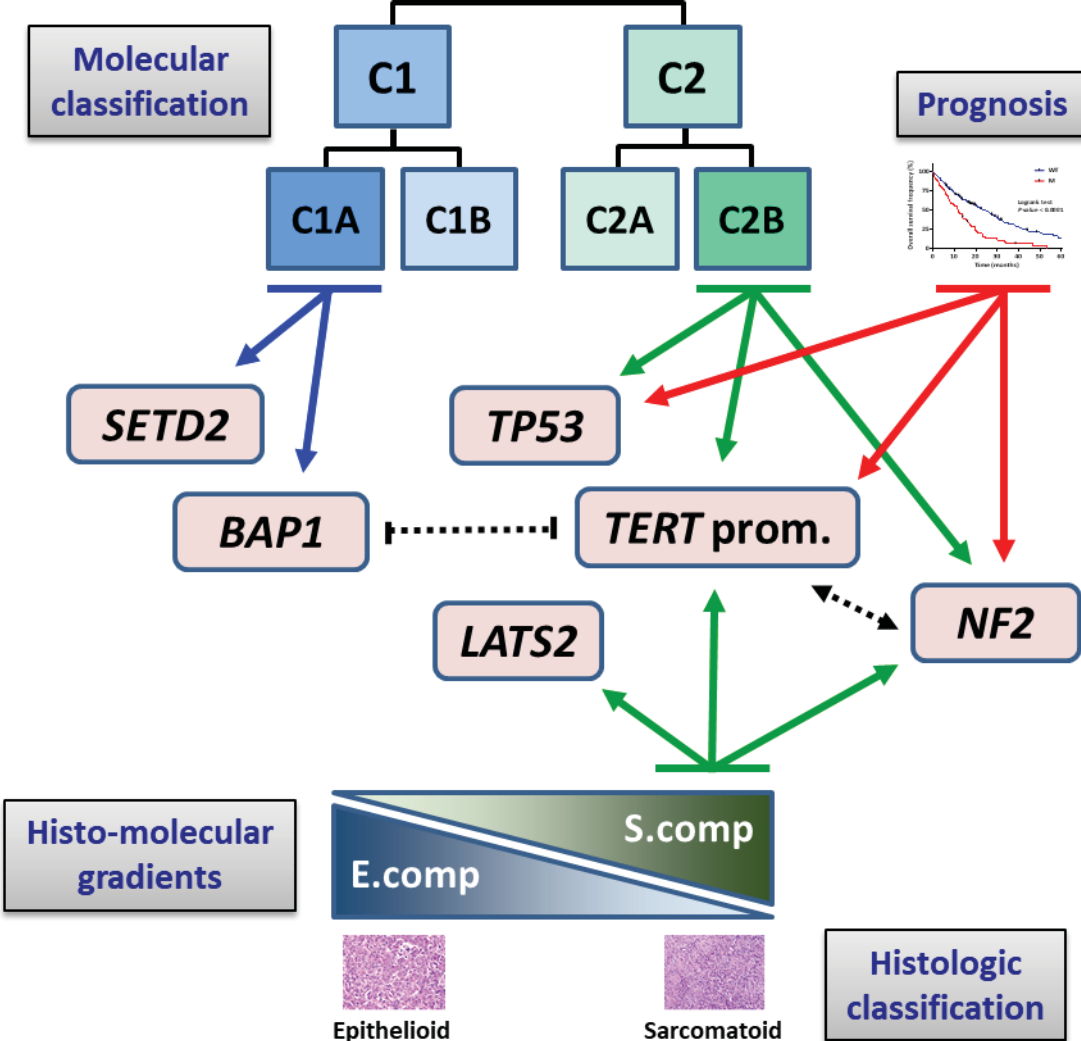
Molecular classification

C1

C2

Prognosis

C1A

C1B

C2A

C2B

Overall survival frequency (%)

WT

M

Logrank test: P-value < 0.0001

Time (months)

SETD2

TP53

BAP1

TERT prom.

LATS2

NF2

Histo-molecular gradients

S.comp

E.comp

Histologic classification

Epithelioid

Sarcomatoid